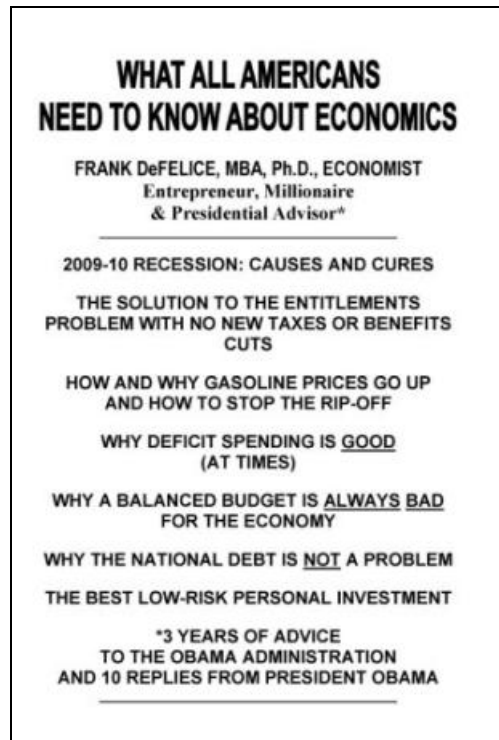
WHAT ALL AMERICANS NEED TO KNOW ABOUT ECONOMICS

FRANK DeFELICE, MBA, Ph.D., ECONOMIST
Entrepreneur, Millionaire & Presidential Advisor*

2009-10 RECESSION: CAUSES AND CURES

THE SOLUTION TO THE ENTITLEMENTS PROBLEM WITH NO NEW TAXES OR BENEFITS CUTS

HOW AND WHY GASOLINE PRICES GO UP AND HOW TO STOP THE RIP-OFF

WHY DEFICIT SPENDING IS GOOD (AT TIMES)

WHY A BALANCED BUDGET IS ALWAYS BAD FOR THE ECONOMY

WHY THE NATIONAL DEBT IS NOT A PROBLEM

THE BEST LOW-RISK PERSONAL INVESTMENT

*3 YEARS OF ADVICE TO THE OBAMA ADMINISTRATION AND 10 REPLIES FROM PRESIDENT OBAMA